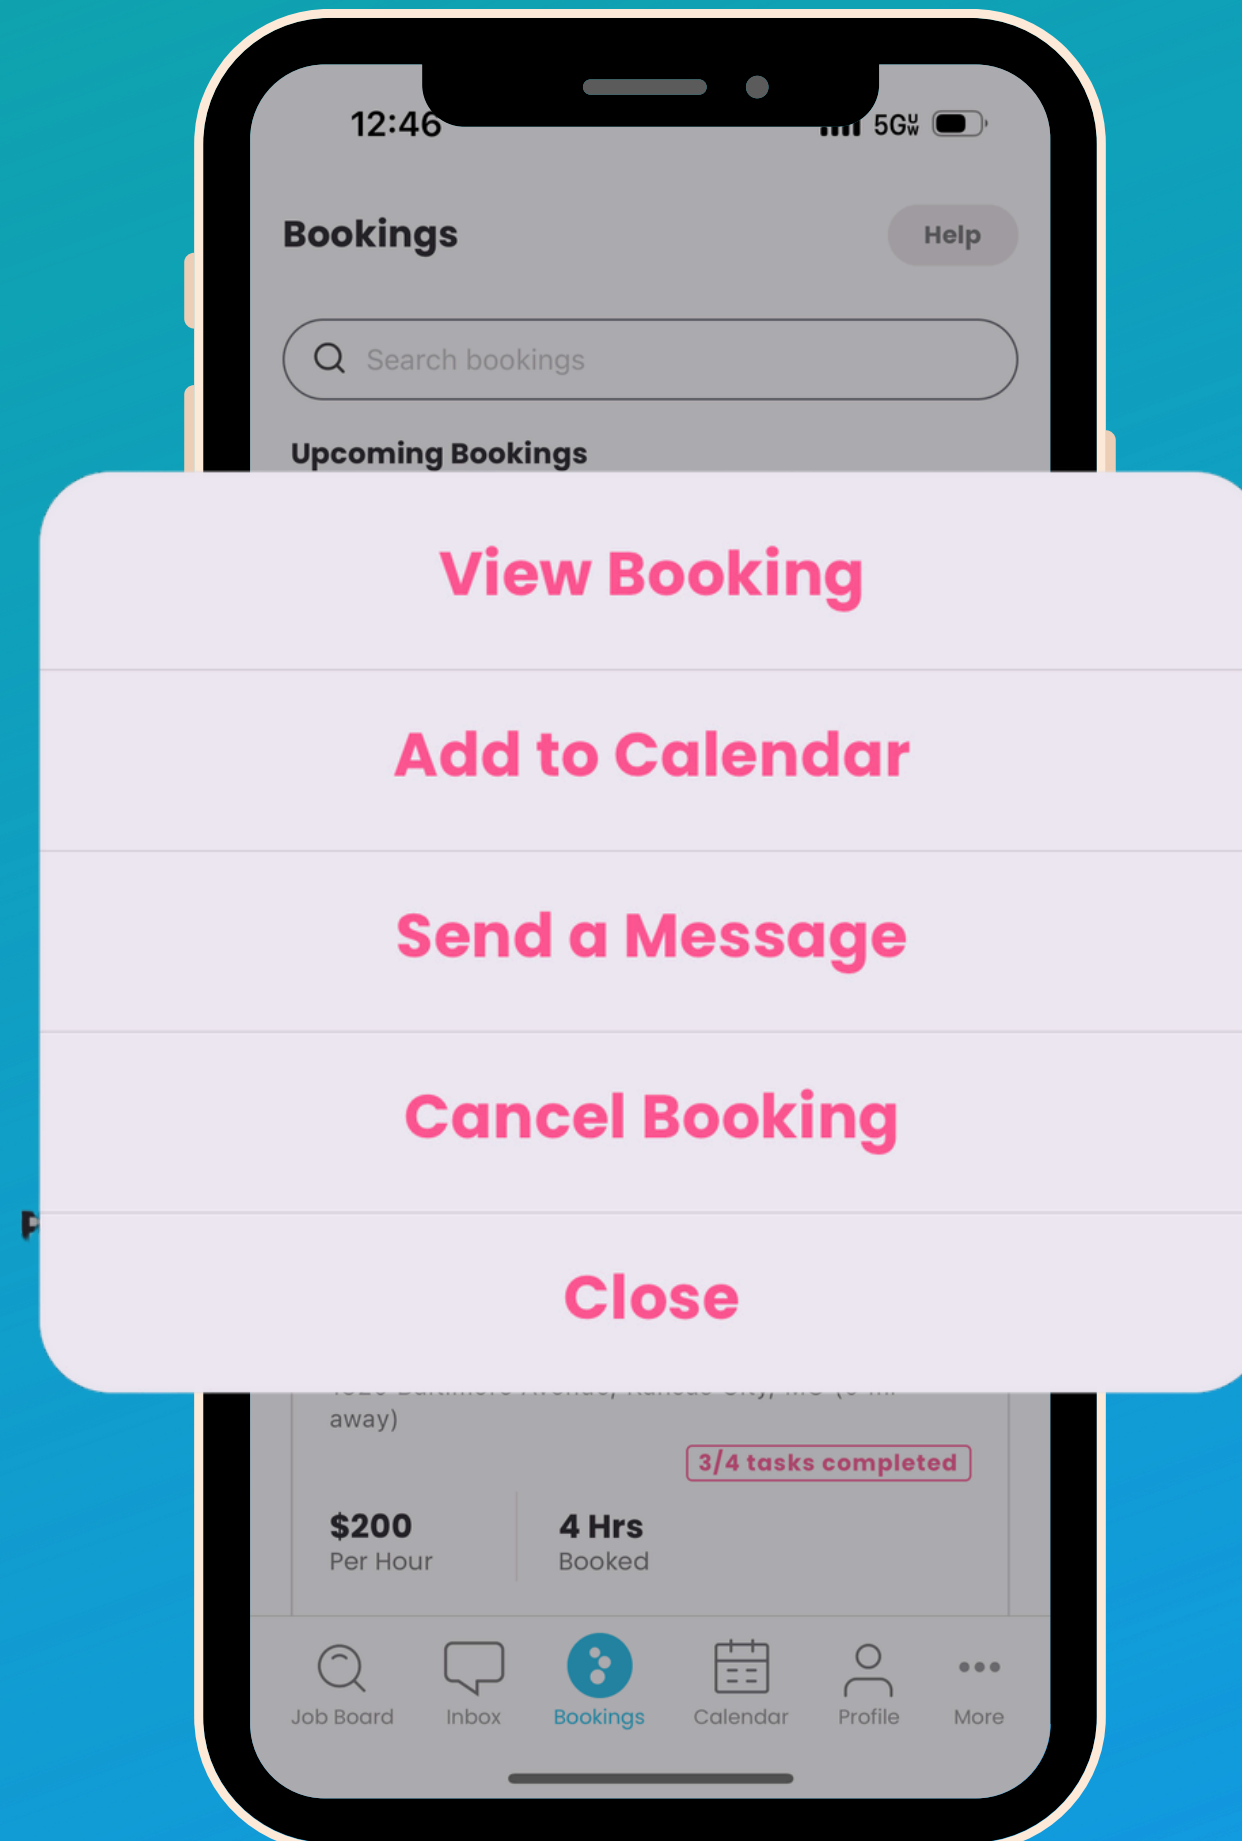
12:46 5G

Bookings

Help

Search bookings

Upcoming Bookings

View Booking

Add to Calendar

Send a Message

Cancel Booking

Close

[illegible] away)

3/4 tasks completed

$200
Per Hour

4 Hrs
Booked

Job Board
Inbox
Bookings
Calendar
Profile
More